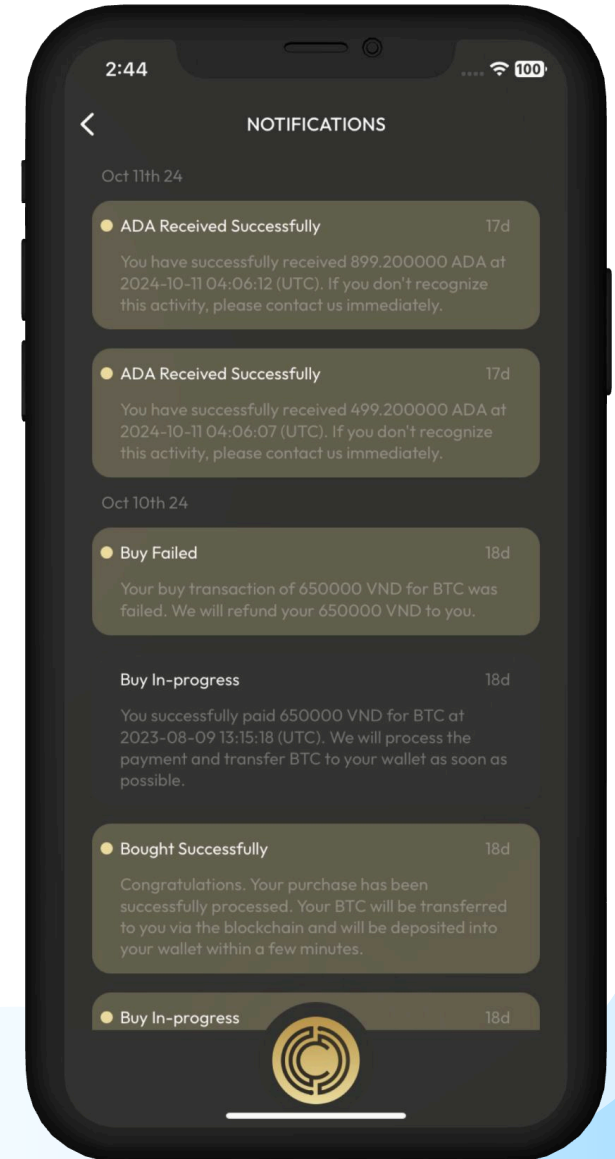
2:44

100

NOTIFICATIONS

Oct 11th 24

ADA Received Successfully 17d

You have successfully received 899.200000 ADA at 2024-10-11 04:06:12 (UTC). If you don't recognize this activity, please contact us immediately.

ADA Received Successfully 17d

You have successfully received 499.200000 ADA at 2024-10-11 04:06:07 (UTC). If you don't recognize this activity, please contact us immediately.

Oct 10th 24

Buy Failed 18d

Your buy transaction of 650000 VND for BTC was failed. We will refund your 650000 VND to you.

Buy In-progress 18d

You successfully paid 650000 VND for BTC at 2023-08-09 13:15:18 (UTC). We will process the payment and transfer BTC to your wallet as soon as possible.

Bought Successfully 18d

Congratulations. Your purchase has been successfully processed. Your BTC will be transferred to you via the blockchain and will be deposited into your wallet within a few minutes.

Buy In-progress 18d